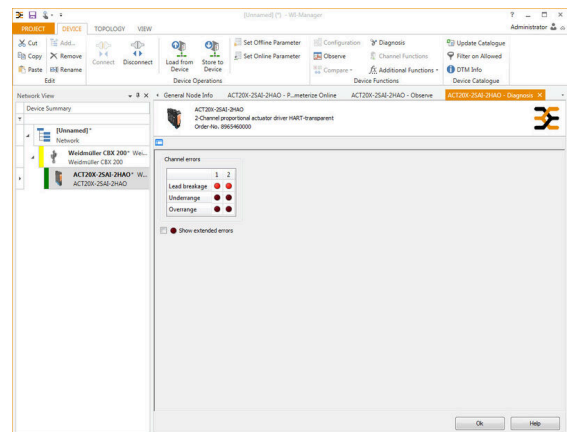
[Unnamed] (*) - WI-Manager

? _ □ ×

PROJECT DEVICE TOPOLOGY VIEW

Administrator

Cut Copy Paste

Add... Remove Rename

Edit

Connect Disconnect

Load from Device Store to Device

Set Offline Parameter Set Online Parameter

Device Operations

Configuration Observe Compare

Diagnosis Channel Functions Additional Functions

Device Functions

Update Catalogue Filter on Allowed DTM Info

Device Catalogue

Network View

Device Summary

[Unnamed]*
Network

Weidmüller CBX 200* Wei...
Weidmüller CBX 200

ACT20X-2SAI-2HAO* W...
ACT20X-2SAI-2HAO

General Node Info ACT20X-2SAI-2HAO - P...meterize Online ACT20X-2SAI-2HAO - Observe ACT20X-2SAI-2HAO - Diagnosis ×

ACT20X-2SAI-2HAO
2-Channel proportional actuator driver HART-transparent
Order-No. 8965460000

Channel errors

| | 1 | 2 |
|---|---|---|
| Lead breakage | ● | ● |
| Underrange | ● | ● |
| Overrange | ● | ● |

Show extended errors

Ok Help